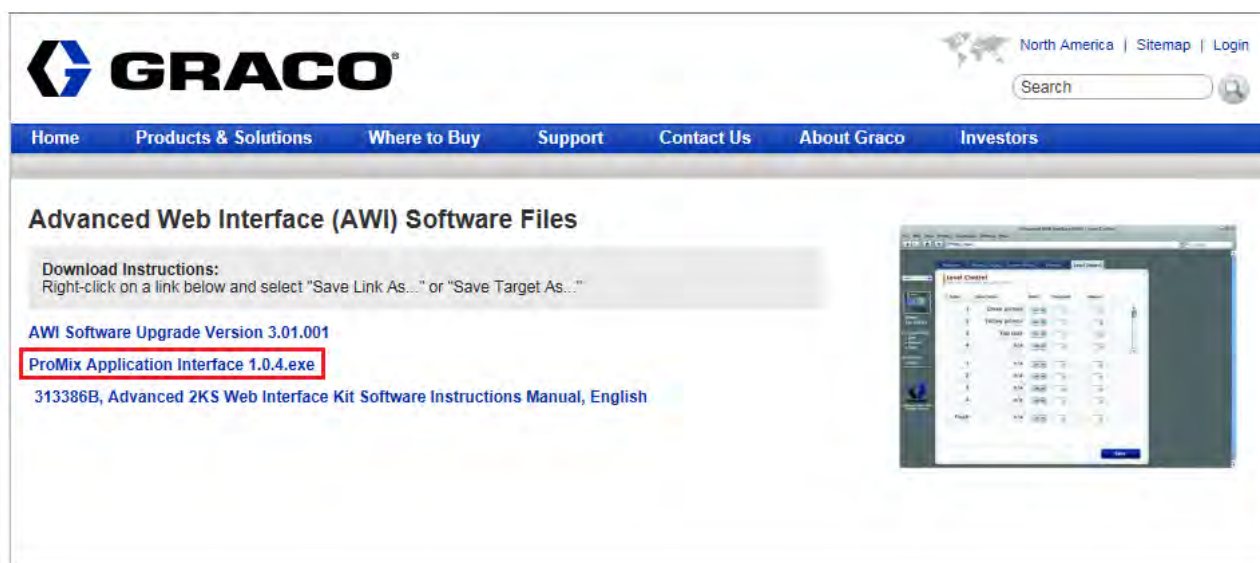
GRACO®

North America | Sitemap | Login

Search

Home Products & Solutions Where to Buy Support Contact Us About Graco Investors

Advanced Web Interface (AWI) Software Files

Download Instructions:
Right-click on a link below and select "Save Link As..." or "Save Target As..."

AWI Software Upgrade Version 3.01.001

ProMix Application Interface 1.0.4.exe

313386B, Advanced 2KS Web Interface Kit Software Instructions Manual, English

Level Control

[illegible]